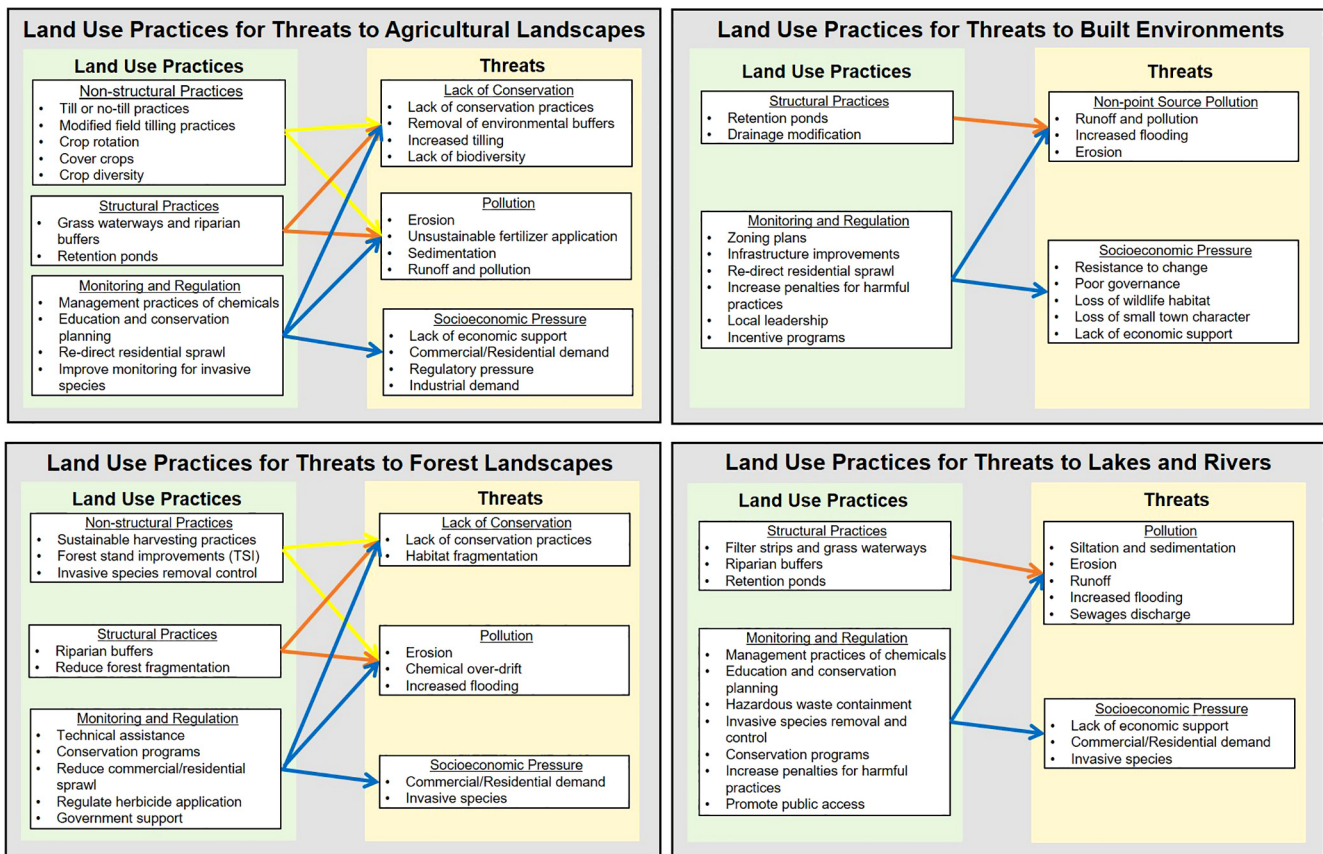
Land Use Practices for Threats to Agricultural Landscapes

Land Use Practices

Non-structural Practices
- Till or no-till practices
- Modified field tilling practices
- Crop rotation
- Cover crops
- Crop diversity

Structural Practices
- Grass waterways and riparian buffers
- Retention ponds

Monitoring and Regulation
- Management practices of chemicals
- Education and conservation planning
- Re-direct residential sprawl
- Improve monitoring for invasive species

Threats

Lack of Conservation
- Lack of conservation practices
- Removal of environmental buffers
- Increased tilling
- Lack of biodiversity

Pollution
- Erosion
- Unsustainable fertilizer application
- Sedimentation
- Runoff and pollution

Socioeconomic Pressure
- Lack of economic support
- Commercial/Residential demand
- Regulatory pressure
- Industrial demand

Land Use Practices for Threats to Built Environments

Land Use Practices

Structural Practices
- Retention ponds
- Drainage modification

Monitoring and Regulation
- Zoning plans
- Infrastructure improvements
- Re-direct residential sprawl
- Increase penalties for harmful practices
- Local leadership
- Incentive programs

Threats

Non-point Source Pollution
- Runoff and pollution
- Increased flooding
- Erosion

Socioeconomic Pressure
- Resistance to change
- Poor governance
- Loss of wildlife habitat
- Loss of small town character
- Lack of economic support

Land Use Practices for Threats to Forest Landscapes

Land Use Practices

Non-structural Practices
- Sustainable harvesting practices
- Forest stand improvements (TSI)
- Invasive species removal control

Structural Practices
- Riparian buffers
- Reduce forest fragmentation

Monitoring and Regulation
- Technical assistance
- Conservation programs
- Reduce commercial/residential sprawl
- Regulate herbicide application
- Government support

Threats

Lack of Conservation
- Lack of conservation practices
- Habitat fragmentation

Pollution
- Erosion
- Chemical over-drift
- Increased flooding

Socioeconomic Pressure
- Commercial/Residential demand
- Invasive species

Land Use Practices for Threats to Lakes and Rivers

Land Use Practices

Structural Practices
- Filter strips and grass waterways
- Riparian buffers
- Retention ponds

Monitoring and Regulation
- Management practices of chemicals
- Education and conservation planning
- Hazardous waste containment
- Invasive species removal and control
- Conservation programs
- Increase penalties for harmful practices
- Promote public access

Threats

Pollution
- Siltation and sedimentation
- Erosion
- Runoff
- Increased flooding
- Sewages discharge

Socioeconomic Pressure
- Lack of economic support
- Commercial/Residential demand
- Invasive species